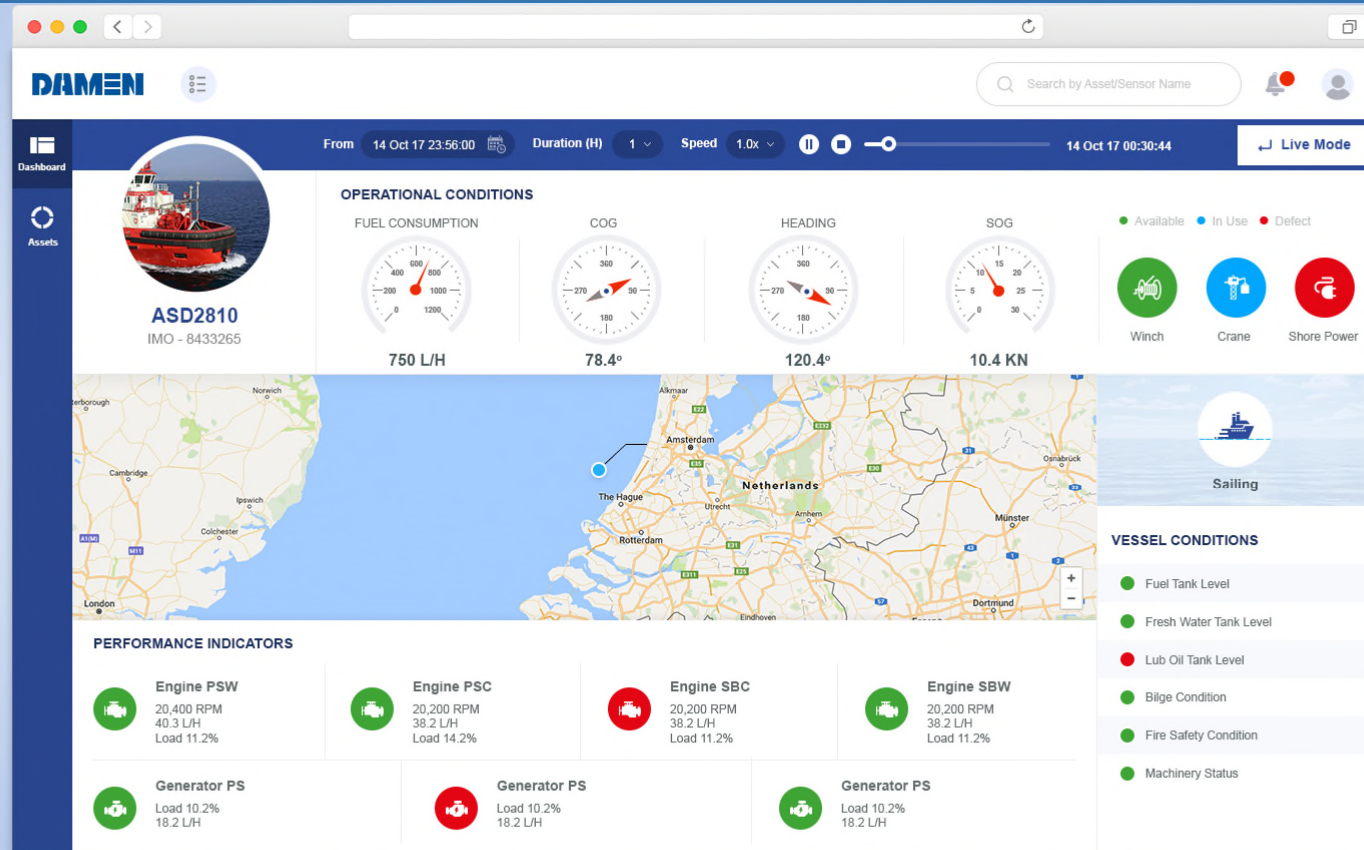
DAMEN

Search by Asset/Sensor Name

Dashboard

Assets

From 14 Oct 17 23:56:00 Duration (H) 1 Speed 1.0x 14 Oct 17 00:30:44 Live Mode

ASD2810
IMO - 8433265

OPERATIONAL CONDITIONS

FUEL CONSUMPTION
200 400 600 800 1000 1200 0
750 L/H

COG
360 90 180 270
78.4º

HEADING
360 90 180 270
120.4º

SOG
10 15 20 25 30 5 0
10.4 KN

Available In Use Defect

Winch Crane Shore Power

Norwich
terborough
Cambridge
Ipswich
Colchester
London
A1(M)
M11
Alkmaar
E22
Amsterdam
E35
E232
E30
The Hague
Utrecht
Netherlands
Arnhem
Rotterdam
E31
E25
E311
Eindhoven
Osnabrück
Münster
Dortmund
31
43
57

Sailing

VESSEL CONDITIONS

Fuel Tank Level
Fresh Water Tank Level
Lub Oil Tank Level
Bilge Condition
Fire Safety Condition
Machinery Status

PERFORMANCE INDICATORS

Engine PSW
20,400 RPM
40.3 L/H
Load 11.2%

Engine PSC
20,200 RPM
38.2 L/H
Load 14.2%

Engine SBC
20,200 RPM
38.2 L/H
Load 11.2%

Engine SBW
20,200 RPM
38.2 L/H
Load 11.2%

Generator PS
Load 10.2%
18.2 L/H

Generator PS
Load 10.2%
18.2 L/H

Generator PS
Load 10.2%
18.2 L/H